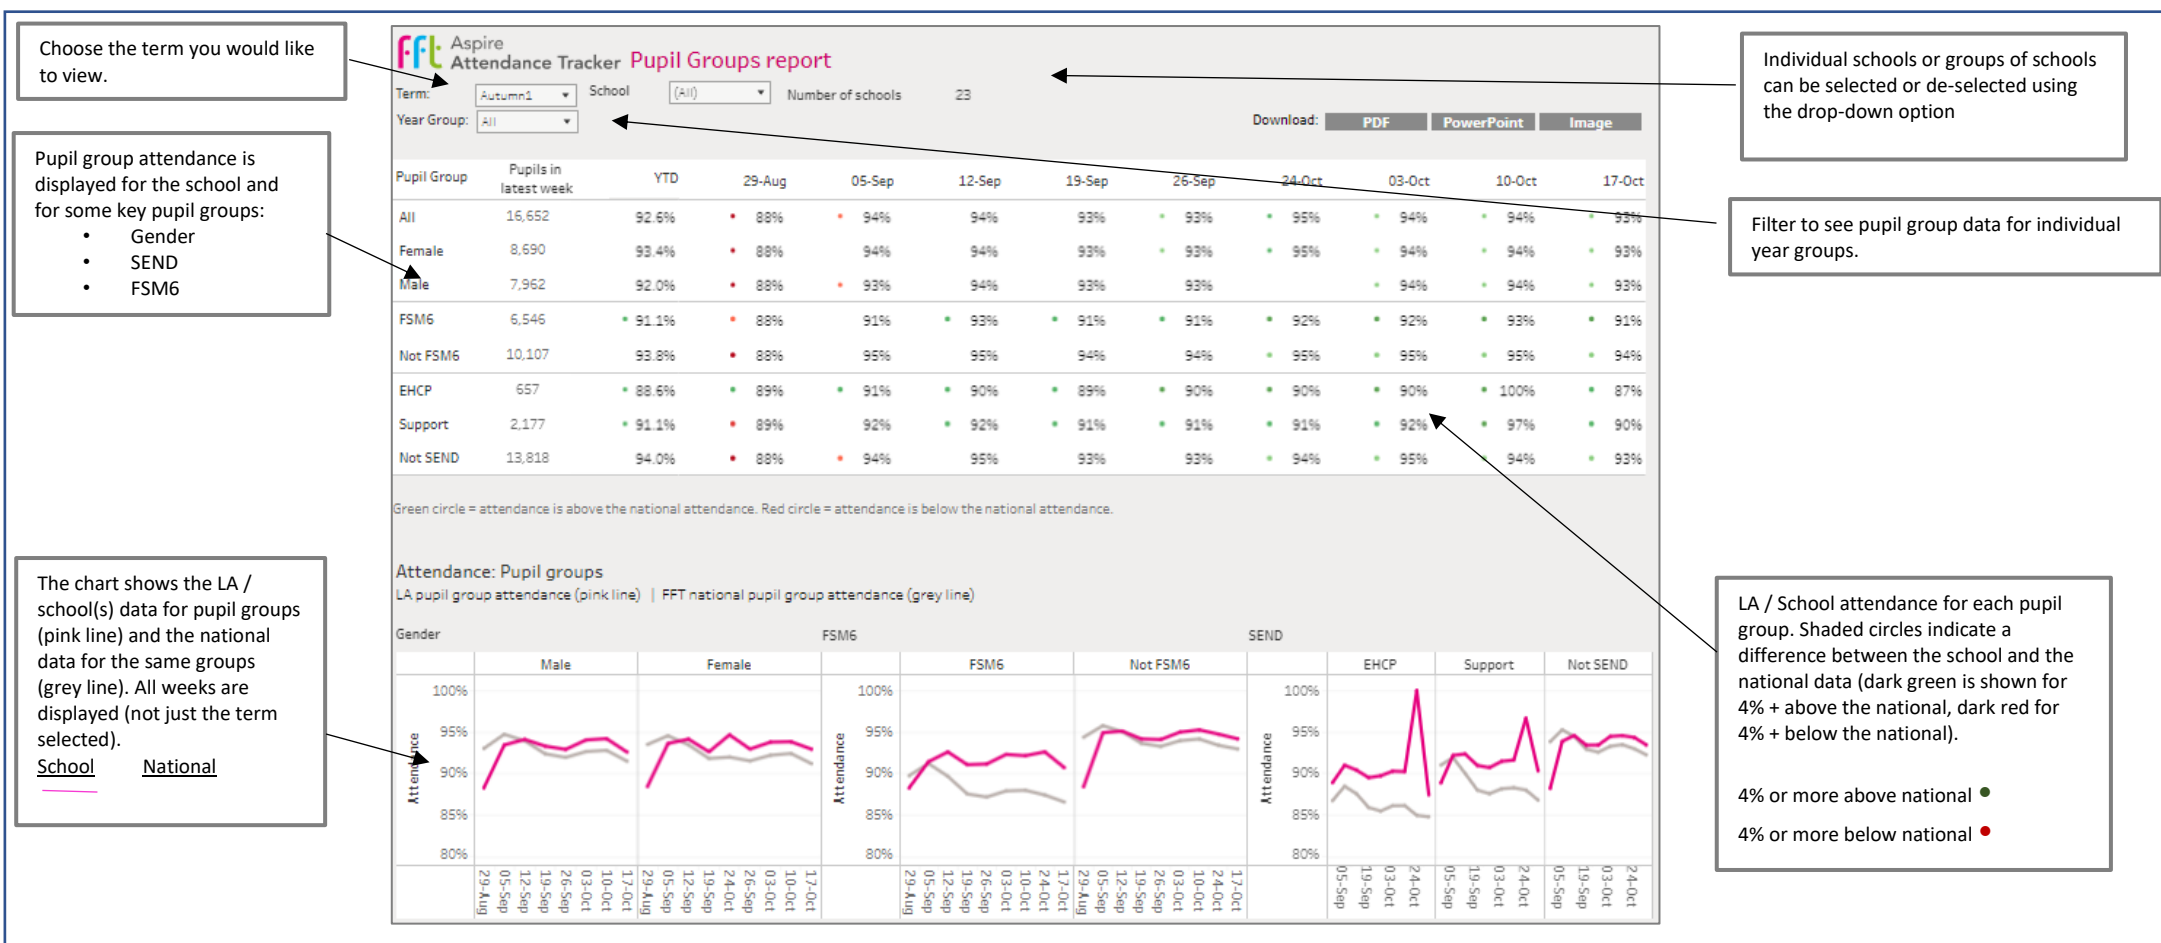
Choose the term you would like to view.

Pupil group attendance is displayed for the school and for some key pupil groups:
• Gender
• SEND
• FSM6

The chart shows the LA / school(s) data for pupil groups (pink line) and the national data for the same groups (grey line). All weeks are displayed (not just the term selected).
School National

FFT Aspire Attendance Tracker Pupil Groups report

Term: Autumn1 School (All) Number of schools 23
Year Group: All
Download: PDF PowerPoint Image

| Pupil Group | Pupils in latest week | YTD | 29-Aug | 05-Sep | 12-Sep | 19-Sep | 26-Sep | 24-Oct | 03-Oct | 10-Oct | 17-Oct |
|---|---|---|---|---|---|---|---|---|---|---|---|
| All | 16,652 | 92.6% | 88% | 94% | 94% | 93% | 93% | 95% | 94% | 94% | 93% |
| Female | 8,690 | 93.4% | 88% | 94% | 94% | 93% | 93% | 95% | 94% | 94% | 93% |
| Male | 7,962 | 92.0% | 88% | 93% | 94% | 93% | 93% | | 94% | 94% | 93% |
| FSM6 | 6,546 | 91.1% | 88% | 91% | 93% | 91% | 91% | 92% | 92% | 93% | 91% |
| Not FSM6 | 10,107 | 93.8% | 88% | 95% | 95% | 94% | 94% | 95% | 95% | 95% | 94% |
| EHCP | 657 | 88.6% | 89% | 91% | 90% | 89% | 90% | 90% | 90% | 100% | 87% |
| Support | 2,177 | 91.1% | 89% | 92% | 92% | 91% | 91% | 91% | 92% | 97% | 90% |
| Not SEND | 13,818 | 94.0% | 88% | 94% | 95% | 93% | 93% | 94% | 95% | 94% | 93% |

Green circle = attendance is above the national attendance. Red circle = attendance is below the national attendance.

Attendance: Pupil groups
LA pupil group attendance (pink line) | FFT national pupil group attendance (grey line)

Gender FSM6 SEND
Male Female FSM6 Not FSM6 EHCP Support Not SEND
100% 95% 90% 85% 80%
Attendance
29-Aug 05-Sep 12-Sep 19-Sep 26-Sep 03-Oct 10-Oct 17-Oct 24-Oct

Individual schools or groups of schools can be selected or de-selected using the drop-down option

Filter to see pupil group data for individual year groups.

LA / School attendance for each pupil group. Shaded circles indicate a difference between the school and the national data (dark green is shown for 4% + above the national, dark red for 4% + below the national).

4% or more above national
4% or more below national